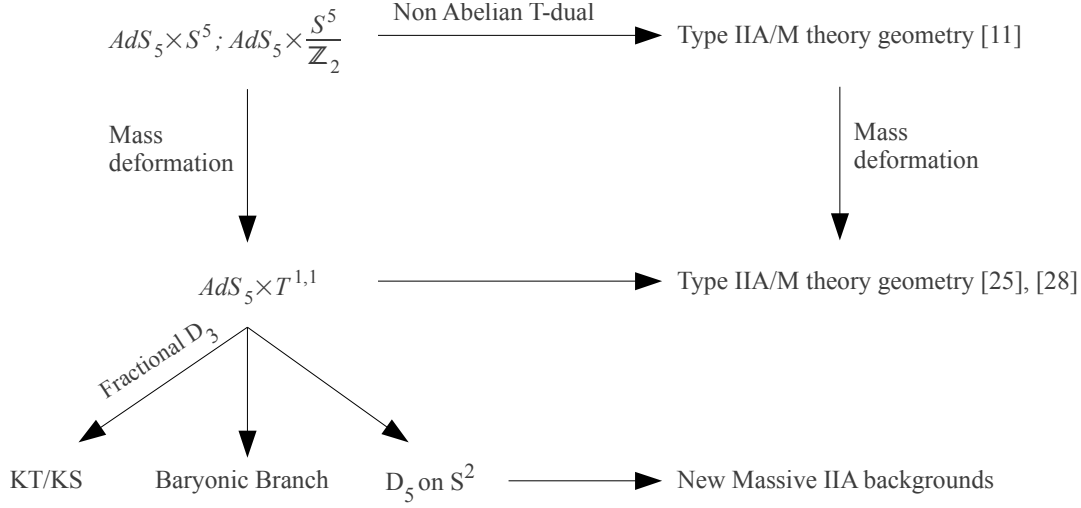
$AdS_5 \times S^5$ ; $AdS_5 \times \frac{S^5}{\mathbb{Z}_2}$

Non Abelian T-dual

Type IIA/M theory geometry [11]

Mass deformation

Mass deformation

$AdS_5 \times T^{1,1}$

Type IIA/M theory geometry [25], [28]

Fractional $D_3$

KT/KS

Baryonic Branch

$D_5$ on $S^2$

New Massive IIA backgrounds